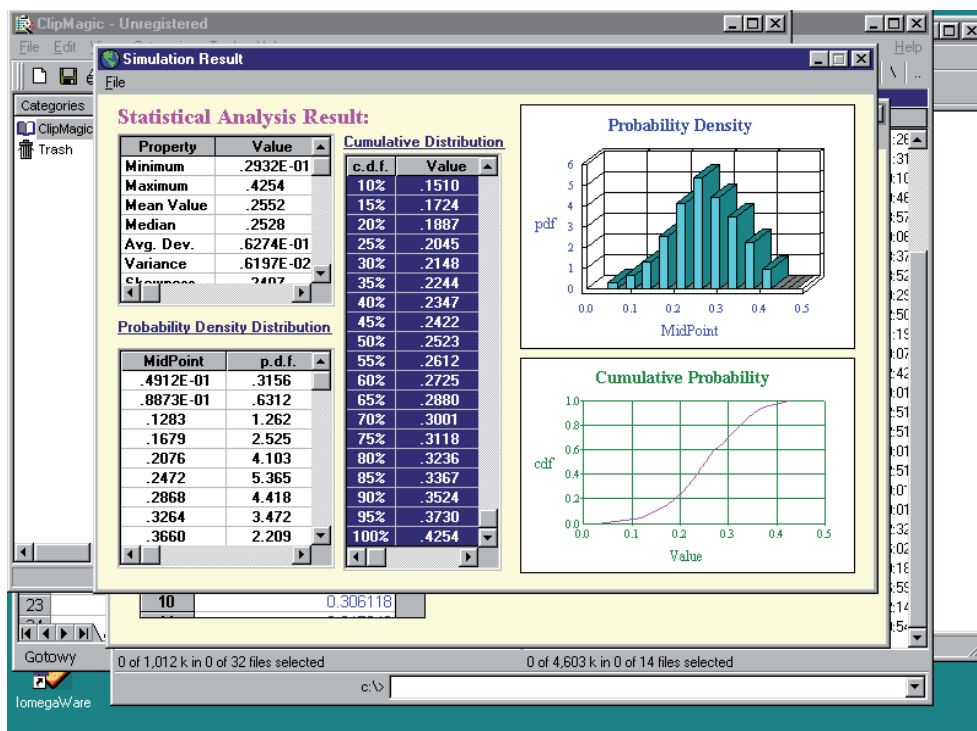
ClipMagic - Unregistered
File Edit
Help
Categories
ClipMagic
Trash

Simulation Result
File

Statistical Analysis Result:

| Property | Value |
|---|---|
| Minimum | .2932E-01 |
| Maximum | .4254 |
| Mean Value | .2552 |
| Median | .2528 |
| Avg. Dev. | .6274E-01 |
| Variance | .6197E-02 |
| Skewness | .2407 |

Probability Density Distribution

| MidPoint | p.d.f. |
|---|---|
| .4912E-01 | .3156 |
| .8873E-01 | .6312 |
| .1283 | 1.262 |
| .1679 | 2.525 |
| .2076 | 4.103 |
| .2472 | 5.365 |
| .2868 | 4.418 |
| .3264 | 3.472 |
| .3660 | 2.209 |

Cumulative Distribution

| c.d.f. | Value |
|---|---|
| 10% | .1510 |
| 15% | .1724 |
| 20% | .1887 |
| 25% | .2045 |
| 30% | .2148 |
| 35% | .2244 |
| 40% | .2347 |
| 45% | .2422 |
| 50% | .2523 |
| 55% | .2612 |
| 60% | .2725 |
| 65% | .2880 |
| 70% | .3001 |
| 75% | .3118 |
| 80% | .3236 |
| 85% | .3367 |
| 90% | .3524 |
| 95% | .3730 |
| 100% | .4254 |

Probability Density
pdf
6 5 4 3 2 1 0
0.0 0.1 0.2 0.3 0.4 0.5
MidPoint

Cumulative Probability
cdf
1.0 0.8 0.6 0.4 0.2 0.0
0.0 0.1 0.2 0.3 0.4 0.5
Value

23
10 0.306118
Gotowy
0 of 1,012 k in 0 of 32 files selected
0 of 4,603 k in 0 of 14 files selected
c:\>
IomegaWare